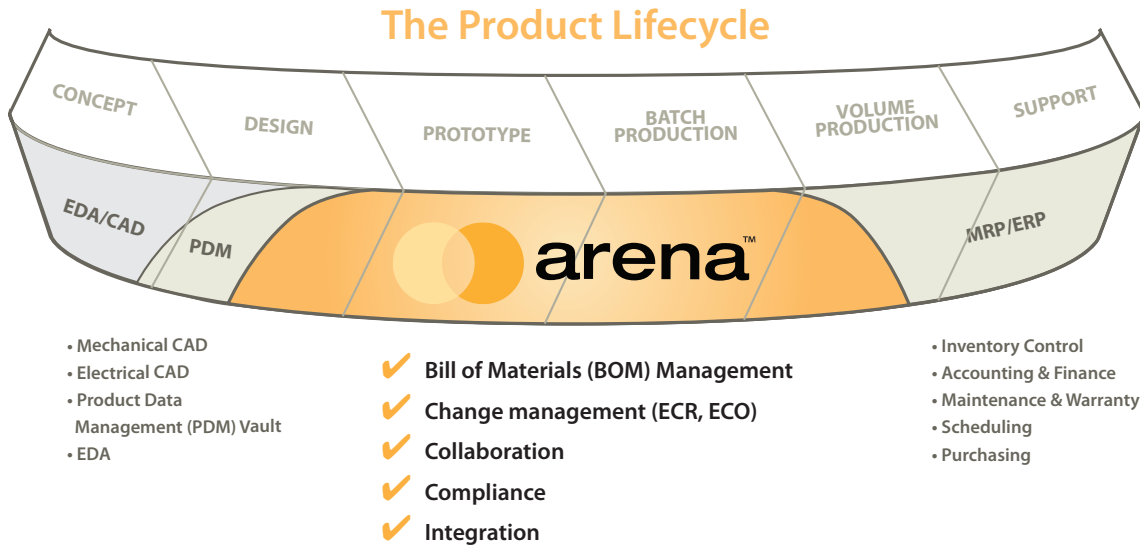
The Product Lifecycle

CONCEPT

DESIGN

PROTOTYPE

BATCH PRODUCTION

VOLUME PRODUCTION

SUPPORT

EDA/CAD

PDM

arena™

MRP/ERP

• Mechanical CAD
• Electrical CAD
• Product Data Management (PDM) Vault
• EDA

✔ Bill of Materials (BOM) Management
✔ Change management (ECR, ECO)
✔ Collaboration
✔ Compliance
✔ Integration

• Inventory Control
• Accounting & Finance
• Maintenance & Warranty
• Scheduling
• Purchasing